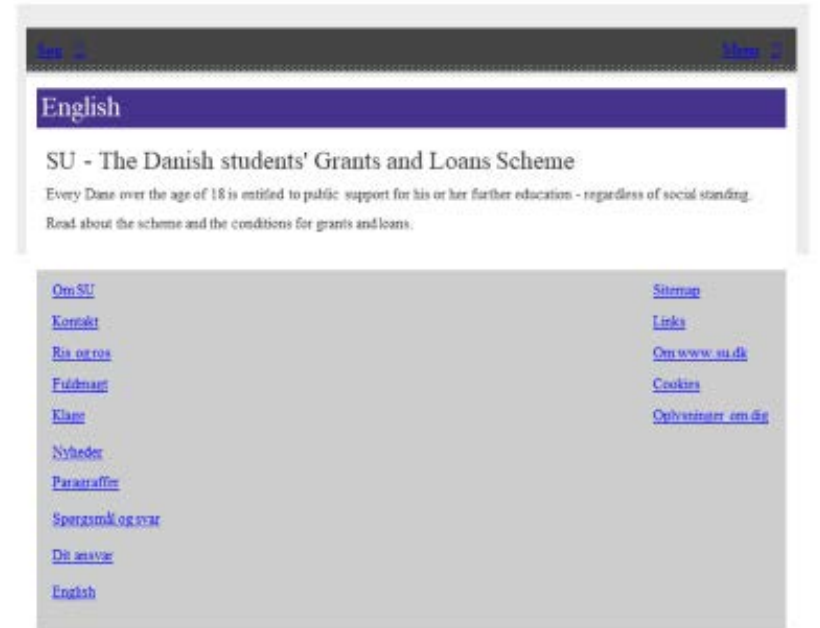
Søg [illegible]

Menu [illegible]

English

SU - The Danish students' Grants and Loans Scheme

Every Dane over the age of 18 is entitled to public support for his or her further education - regardless of social standing.

Read about the scheme and the conditions for grants and loans.

Om SU

Kontakt

Ris og ros

Fuldmagt

Klage

Nyheder

Paragraffer

Spørgsmål og svar

Dit ansvar

English

Sitemap

Links

Om www.su.dk

Cookies

Oplysninger om dig